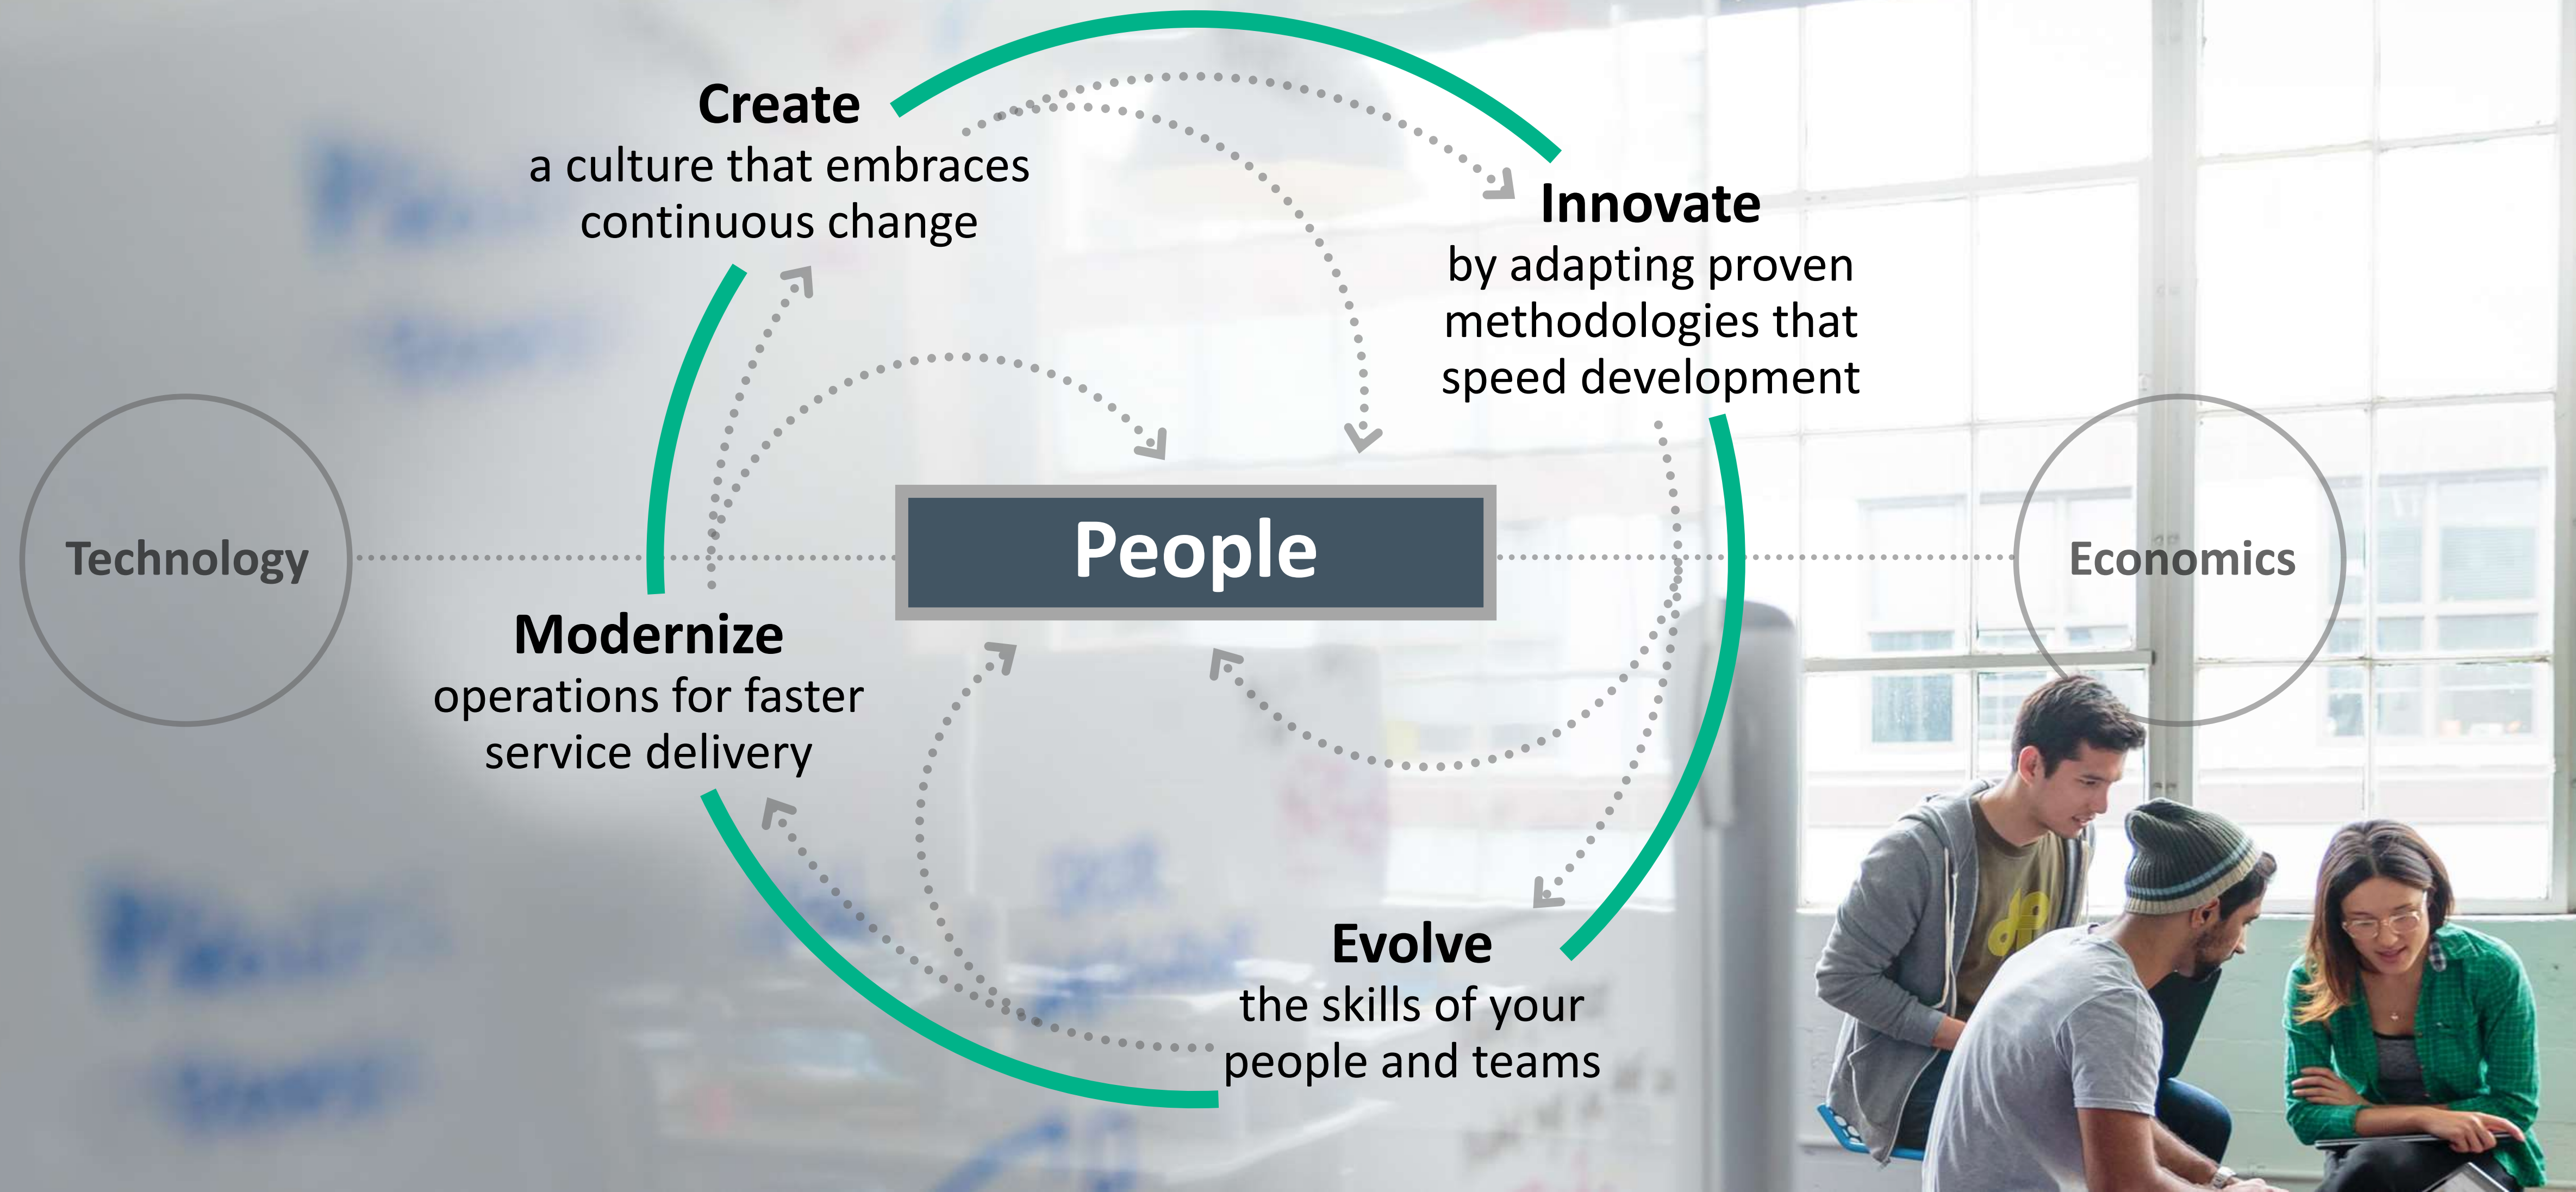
Create
a culture that embraces continuous change

Innovate
by adapting proven methodologies that speed development

Technology

People

Economics

Modernize
operations for faster service delivery

Evolve
the skills of your people and teams